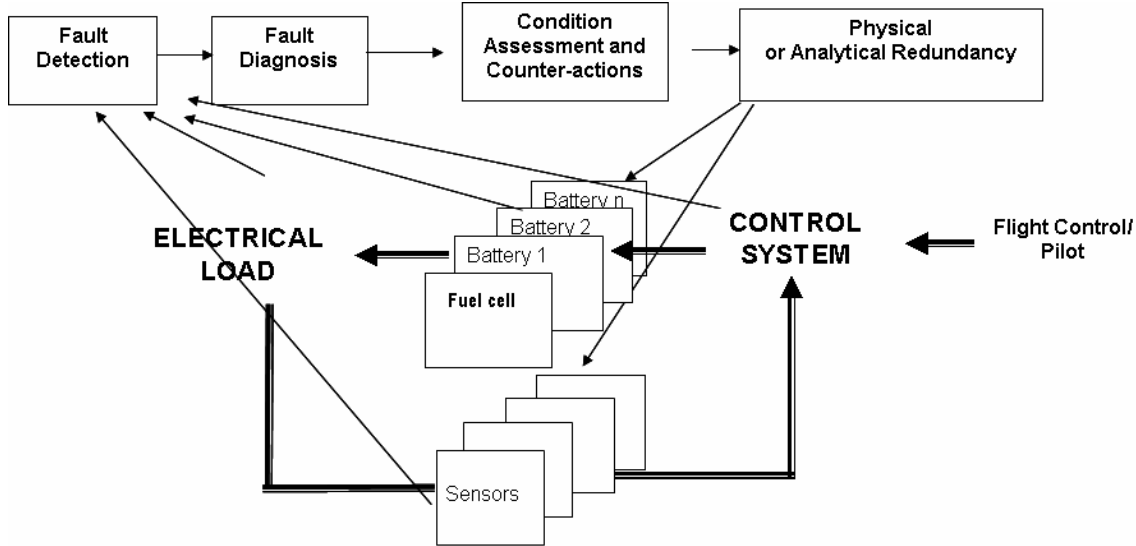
Fault Detection

Fault Diagnosis

Condition Assessment and Counter-actions

Physical or Analytical Redundancy

Battery n

Battery 2

Battery 1

Fuel cell

ELECTRICAL LOAD

CONTROL SYSTEM

Flight Control/ Pilot

Sensors